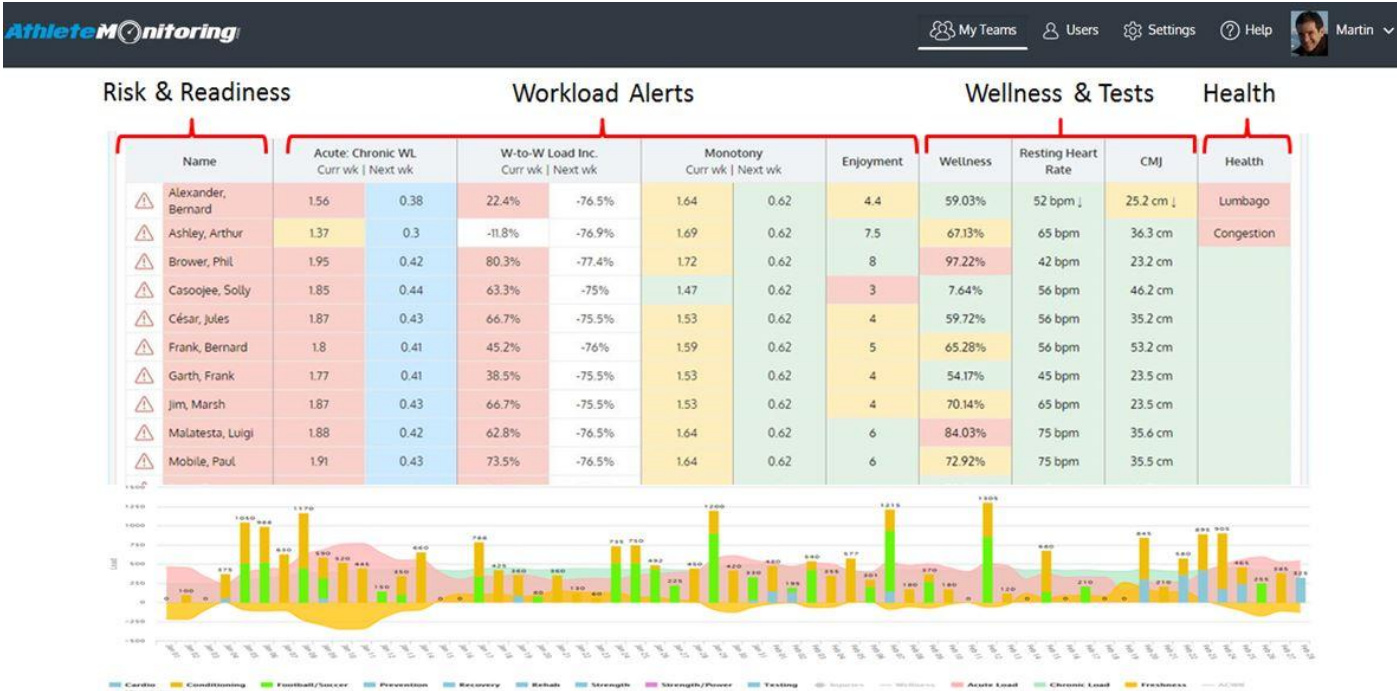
AthleteMonitoring

My Teams Users Settings Help Martin

Risk & Readiness

Workload Alerts

Wellness & Tests

Health

| | Name | Acute: Chronic WL Curr wk \| Next wk | | W-to-W Load Inc. Curr wk \| Next wk | | Monotony Curr wk \| Next wk | | Enjoyment | Wellness | Resting Heart Rate | CMJ | Health |
|---|---|---|---|---|---|---|---|---|---|---|---|---|
| ⚠ | Alexander, Bernard | 1.56 | 0.38 | 22.4% | -76.5% | 1.64 | 0.62 | 4.4 | 59.03% | 52 bpm ↓ | 25.2 cm ↓ | Lumbago |
| ⚠ | Ashley, Arthur | 1.37 | 0.3 | -11.8% | -76.9% | 1.69 | 0.62 | 7.5 | 67.13% | 65 bpm | 36.3 cm | Congestion |
| ⚠ | Brower, Phil | 1.95 | 0.42 | 80.3% | -77.4% | 1.72 | 0.62 | 8 | 97.22% | 42 bpm | 23.2 cm | |
| ⚠ | Casoojee, Solly | 1.85 | 0.44 | 63.3% | -75% | 1.47 | 0.62 | 3 | 7.64% | 56 bpm | 46.2 cm | |
| ⚠ | César, Jules | 1.87 | 0.43 | 66.7% | -75.5% | 1.53 | 0.62 | 4 | 59.72% | 56 bpm | 35.2 cm | |
| ⚠ | Frank, Bernard | 1.8 | 0.41 | 45.2% | -76% | 1.59 | 0.62 | 5 | 65.28% | 56 bpm | 53.2 cm | |
| ⚠ | Garth, Frank | 1.77 | 0.41 | 38.5% | -75.5% | 1.53 | 0.62 | 4 | 54.17% | 45 bpm | 23.5 cm | |
| ⚠ | Jim, Marsh | 1.87 | 0.43 | 66.7% | -75.5% | 1.53 | 0.62 | 4 | 70.14% | 65 bpm | 23.5 cm | |
| ⚠ | Malatesta, Luigi | 1.88 | 0.42 | 62.8% | -76.5% | 1.64 | 0.62 | 6 | 84.03% | 75 bpm | 35.6 cm | |
| ⚠ | Mobile, Paul | 1.91 | 0.43 | 73.5% | -76.5% | 1.64 | 0.62 | 6 | 72.92% | 75 bpm | 35.5 cm | |

1500 1250 1000 750 500 250 0 -250 -500

100 375 1040 984 1170 640 590 520 445 150 350 660 784 425 360 85 360 120 60 735 750 492 225 450 1200 420 330 420 195 540 255 577 301 1215 180 370 180 1305 120 660 210 845 210 580 895 905 465 255 385 325

Cardio Conditioning Football/Soccer Prevention Recovery Rehab Strength Strength/Power Testing Injuries Wellness Acute Load Chronic Load Freshness ACWR